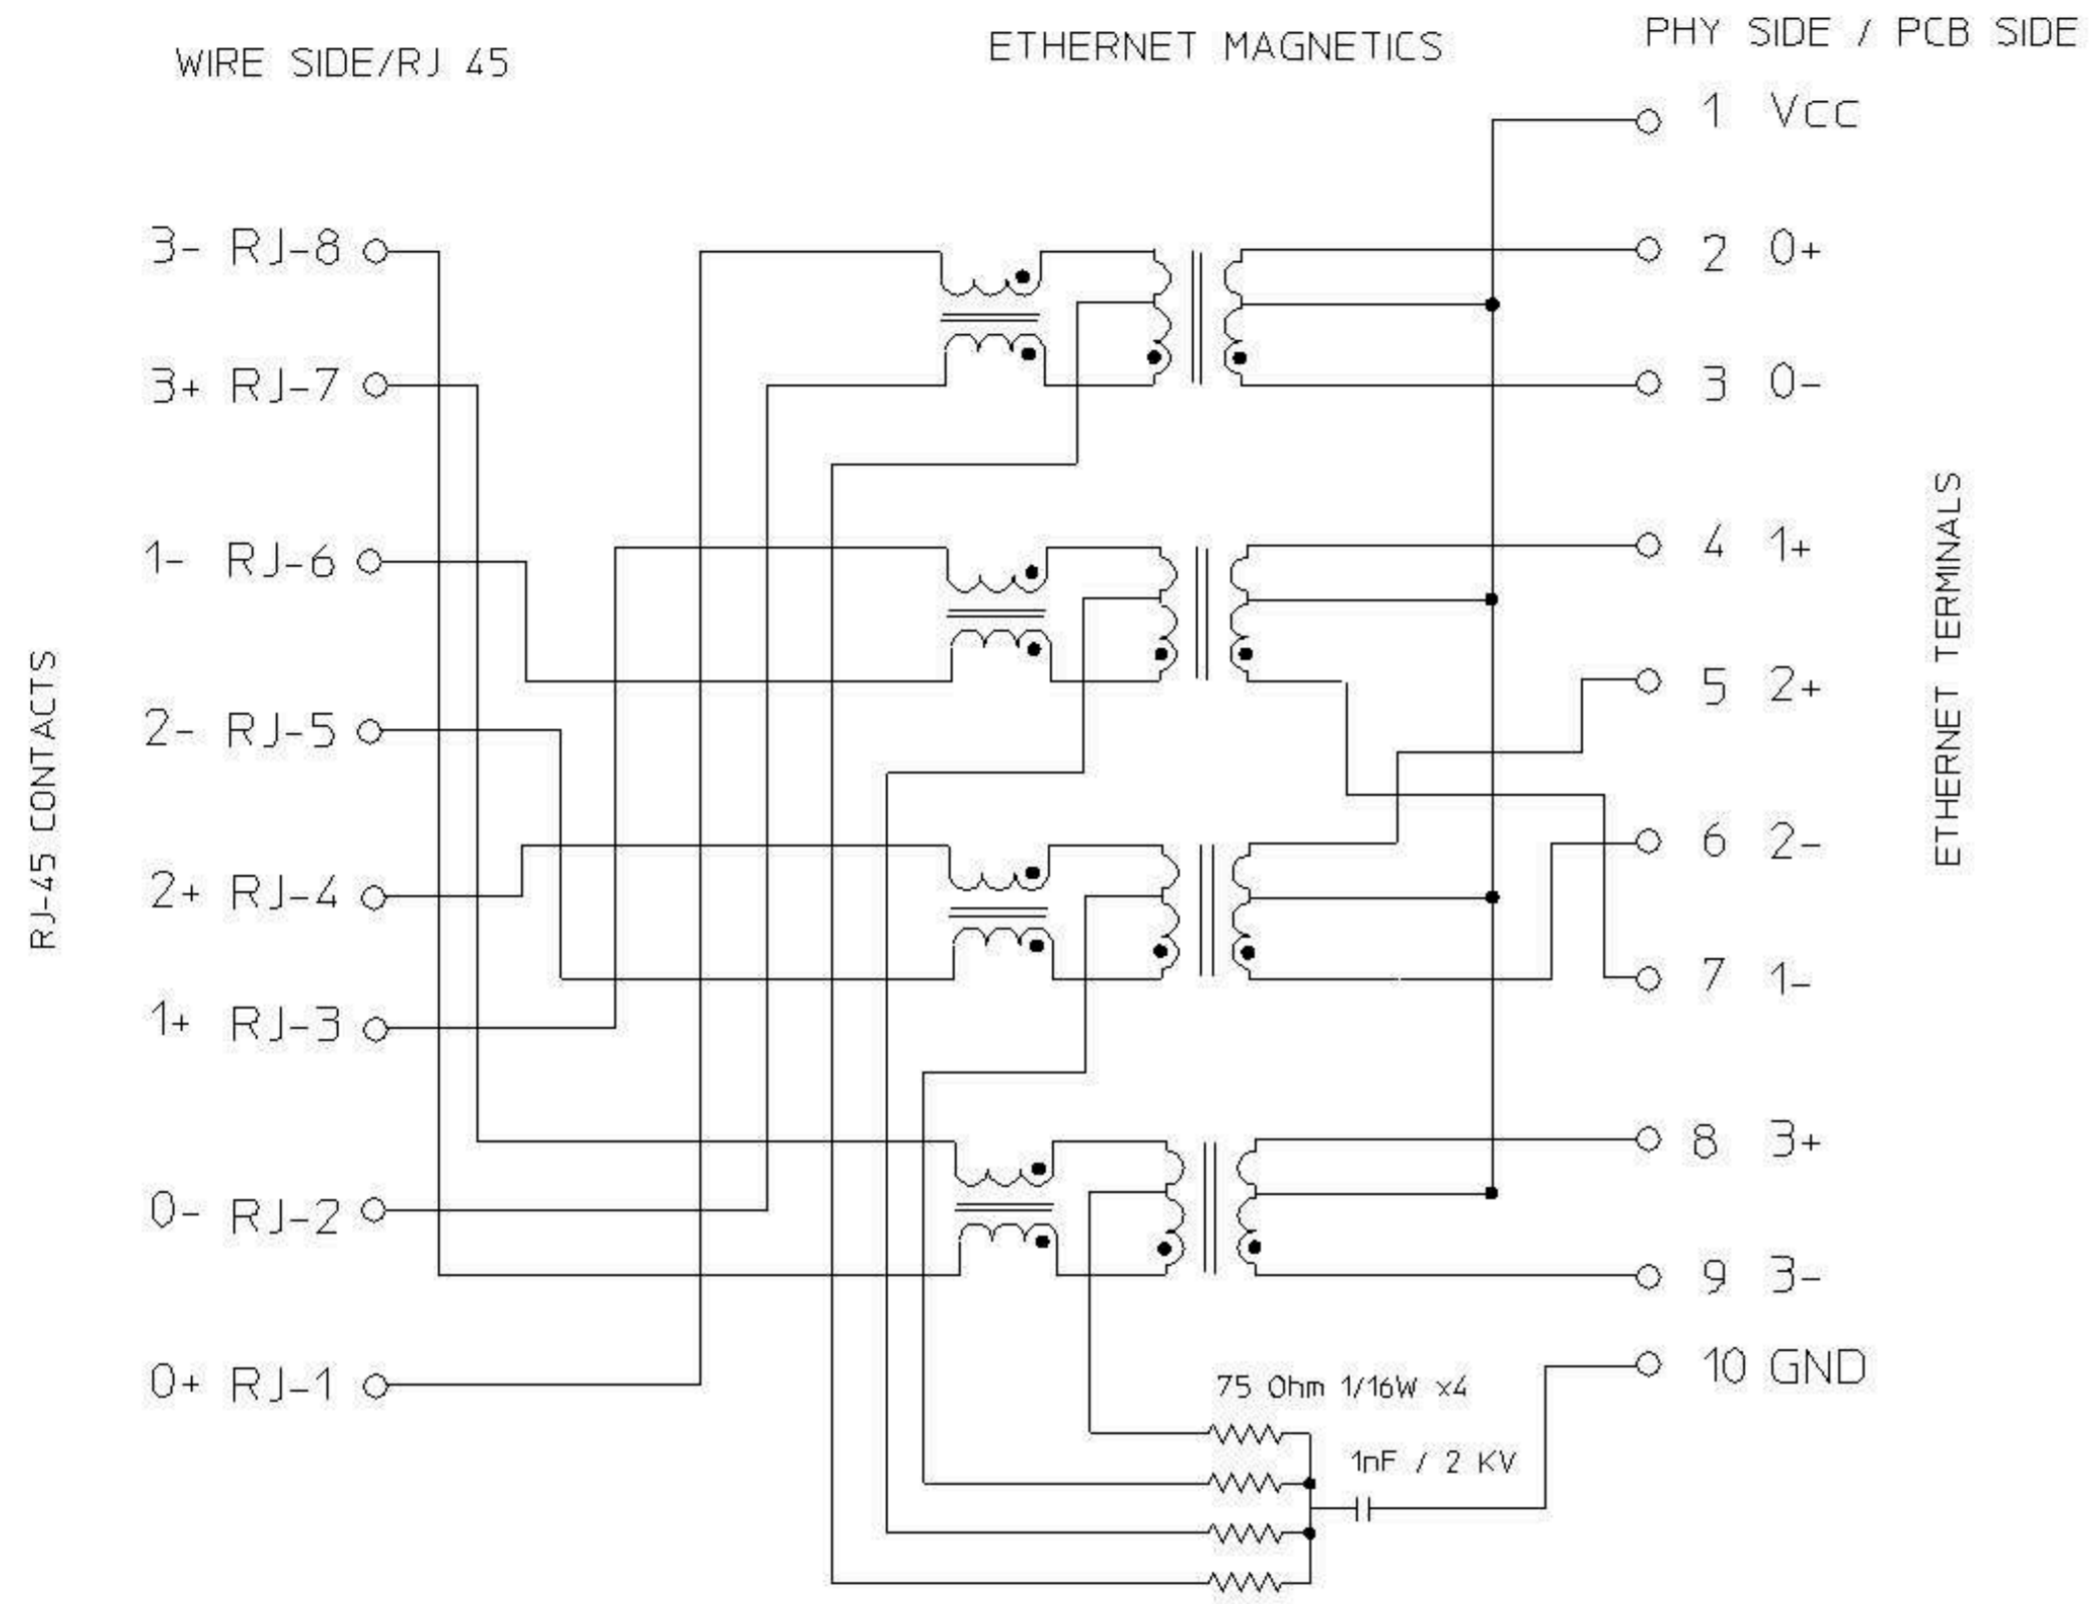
WIRE SIDE/RJ 45

ETHERNET MAGNETICS

PHY SIDE / PCB SIDE

RJ-45 CONTACTS

3- RJ-8
3+ RJ-7
1- RJ-6
2- RJ-5
2+ RJ-4
1+ RJ-3
0- RJ-2
0+ RJ-1

1 Vcc
2 0+
3 0-
4 1+
5 2+
6 2-
7 1-
8 3+
9 3-
10 GND

ETHERNET TERMINALS

75 Ohm 1/16W x4

1nF / 2 KV